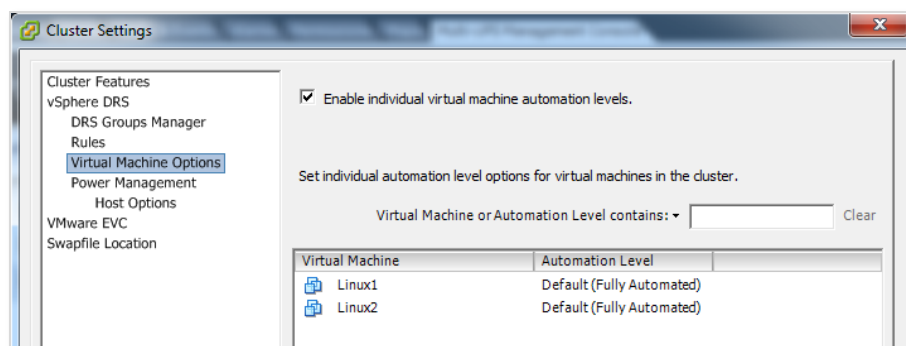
Cluster Settings

Cluster Features
vSphere DRS
DRS Groups Manager
Rules
Virtual Machine Options
Power Management
Host Options
VMware EVC
Swapfile Location

Enable individual virtual machine automation levels.

Set individual automation level options for virtual machines in the cluster.

Virtual Machine or Automation Level contains: ▾ Clear

| Virtual Machine | Automation Level |
|---|---|
| Linux1 | Default (Fully Automated) |
| Linux2 | Default (Fully Automated) |